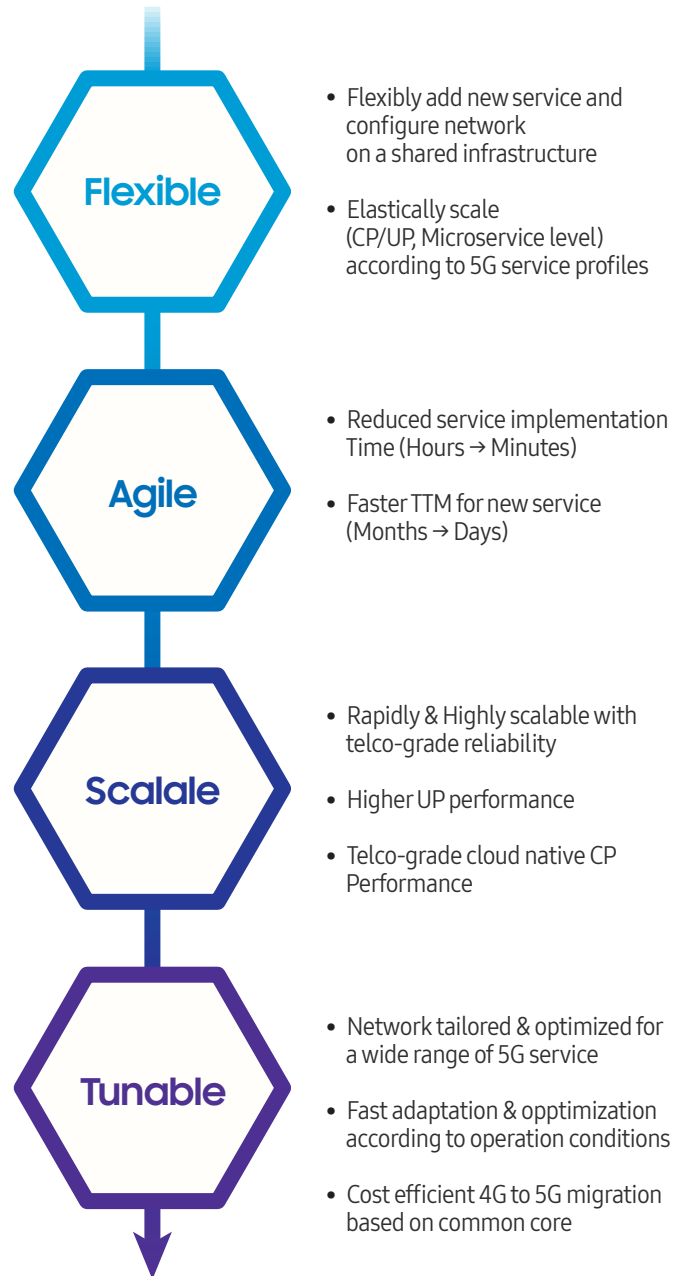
Flexible

- Flexibly add new service and configure network on a shared infrastructure

- Elastically scale (CP/UP, Microservice level) according to 5G service profiles

Agile

- Reduced service implementation Time (Hours → Minutes)

- Faster TTM for new service (Months → Days)

Scalale

- Rapidly & Highly scalable with telco-grade reliability

- Higher UP performance

- Telco-grade cloud native CP Performance

Tunable

- Network tailored & optimized for a wide range of 5G service

- Fast adaptation & opptimization according to operation conditions

- Cost efficient 4G to 5G migration based on common core